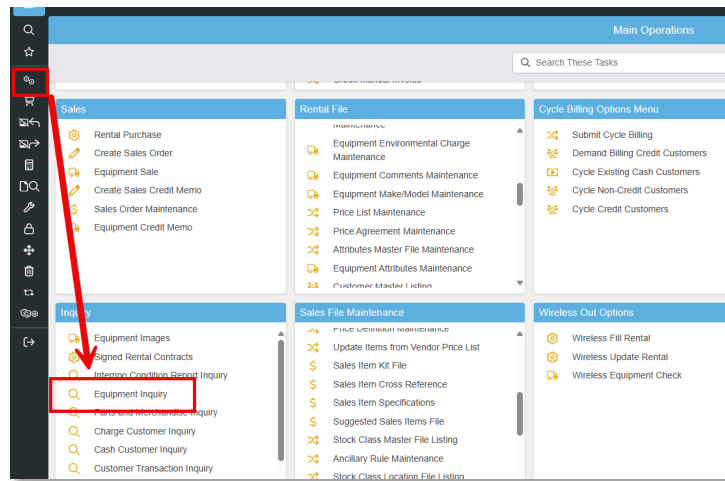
Main Operations

Search These Tasks

Credit Manual Invoice

Sales
Rental Purchase
Create Sales Order
Equipment Sale
Create Sales Credit Memo
Sales Order Maintenance
Equipment Credit Memo

Rental File
Maintenance
Equipment Environmental Charge Maintenance
Equipment Comments Maintenance
Equipment Make/Model Maintenance
Price List Maintenance
Price Agreement Maintenance
Attributes Master File Maintenance
Equipment Attributes Maintenance
Customer Master Listing

Cycle Billing Options Menu
Submit Cycle Billing
Demand Billing Credit Customers
Cycle Existing Cash Customers
Cycle Non-Credit Customers
Cycle Credit Customers

Inquiry
Equipment Images
Signed Rental Contracts
Intempo Condition Report Inquiry
Equipment Inquiry
Parts and Merchandise Inquiry
Charge Customer Inquiry
Cash Customer Inquiry
Customer Transaction Inquiry

Sales File Maintenance
Price Definition Maintenance
Update Items from Vendor Price List
Sales Item Kit File
Sales Item Cross Reference
Sales Item Specifications
Suggested Sales Items File
Stock Class Master File Listing
Ancillary Rule Maintenance
Stock Class Location File Listing

Wireless Out Options
Wireless Fill Rental
Wireless Update Rental
Wireless Equipment Check